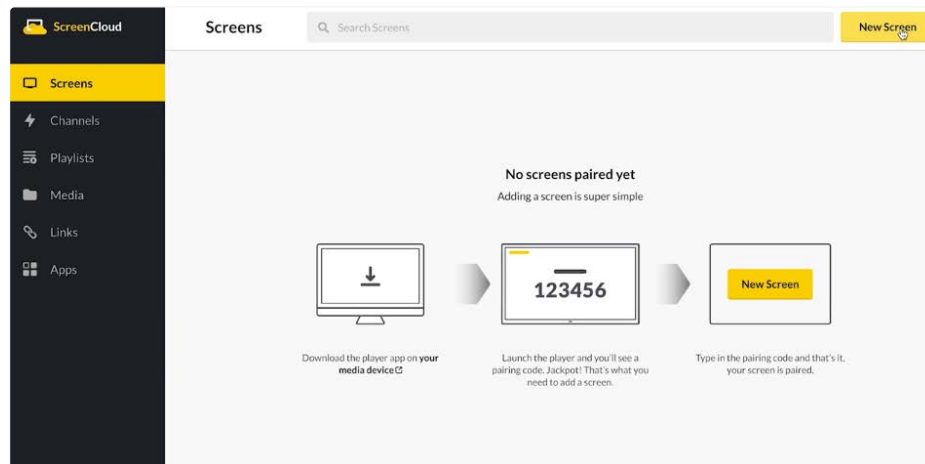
ScreenCloud

Screens

Search Screens

New Screen

Screens

Channels

Playlists

Media

Links

Apps

No screens paired yet

Adding a screen is super simple

123456

New Screen

Download the player app on your media device

Launch the player and you'll see a pairing code. Jackpot! That's what you need to add a screen.

Type in the pairing code and that's it, your screen is paired.